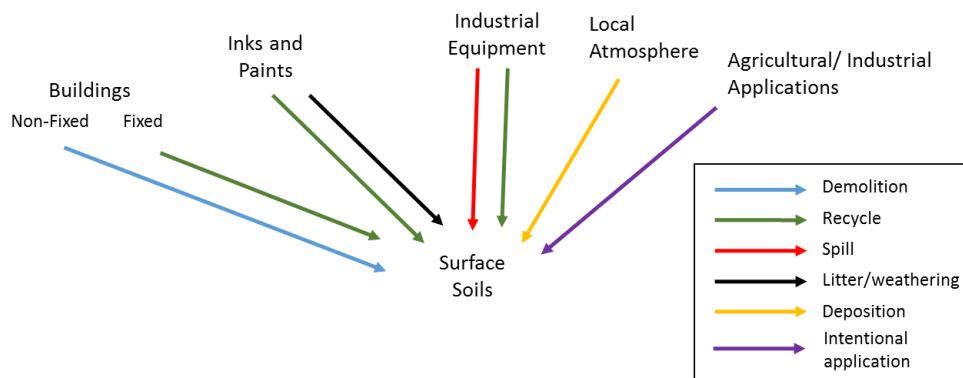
Buildings

Non-Fixed

Fixed

Inks and Paints

Industrial Equipment

Local Atmosphere

Agricultural/ Industrial Applications

Surface Soils

Demolition

Recycle

Spill

Litter/weathering

Deposition

Intentional application